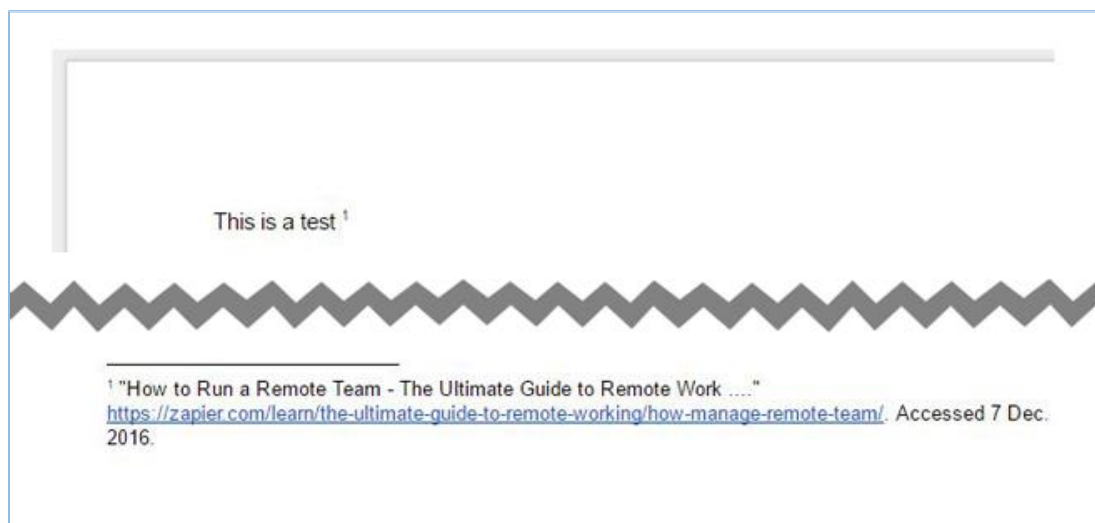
This is a test $^1$

$^1$ "How to Run a Remote Team - The Ultimate Guide to Remote Work ...." https://zapier.com/learn/the-ultimate-guide-to-remote-working/how-manage-remote-team/. Accessed 7 Dec. 2016.